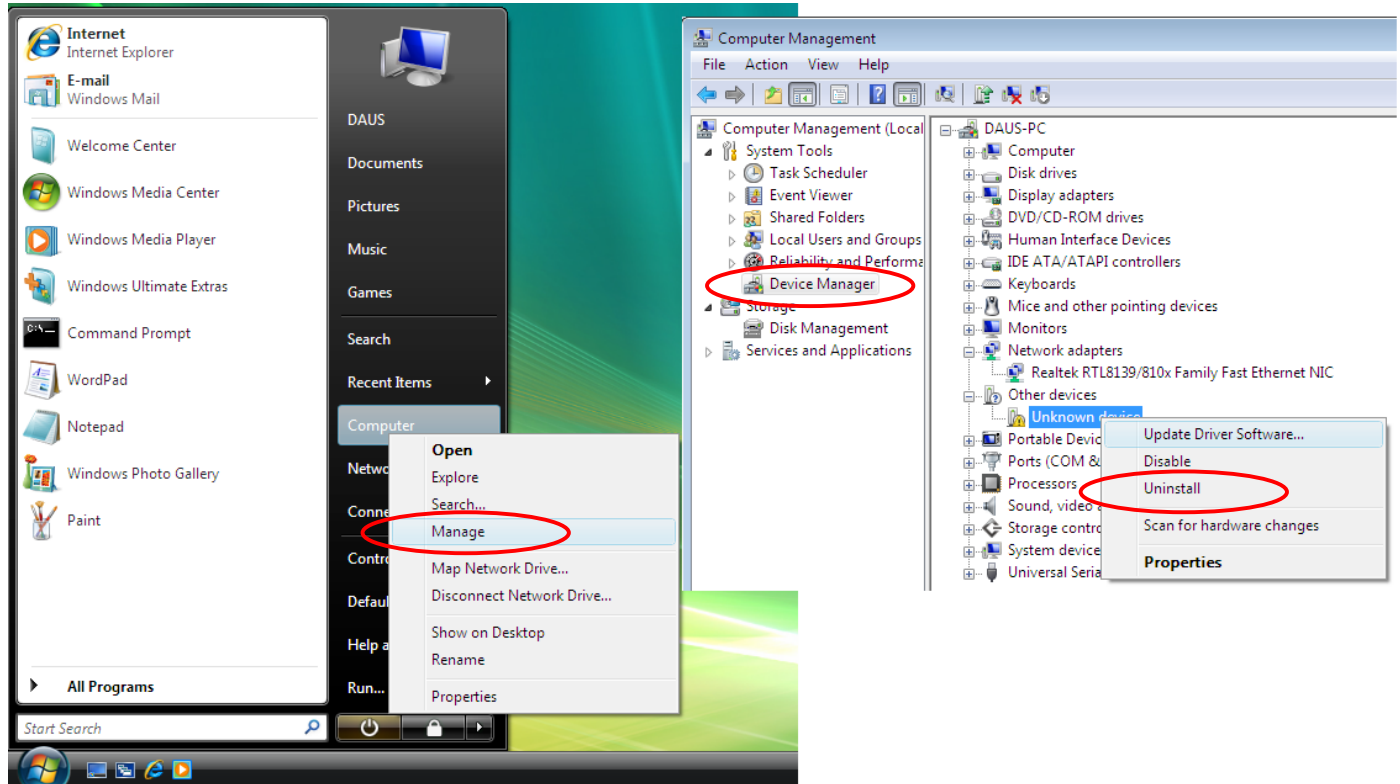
Internet
Internet Explorer
E-mail
Windows Mail
Welcome Center
Windows Media Center
Windows Media Player
Windows Ultimate Extras
Command Prompt
WordPad
Notepad
Windows Photo Gallery
Paint
All Programs
Start Search

DAUS
Documents
Pictures
Music
Games
Search
Recent Items
Computer
Netwo
Conne
Contro
Defaul
Help a
Run...

Open
Explore
Search...
Manage
Map Network Drive...
Disconnect Network Drive...
Show on Desktop
Rename
Properties

Computer Management
File Action View Help
Computer Management (Local
System Tools
Task Scheduler
Event Viewer
Shared Folders
Local Users and Groups
Reliability and Performa
Device Manager
Storage
Disk Management
Services and Applications

DAUS-PC
Computer
Disk drives
Display adapters
DVD/CD-ROM drives
Human Interface Devices
IDE ATA/ATAPI controllers
Keyboards
Mice and other pointing devices
Monitors
Network adapters
Realtek RTL8139/810x Family Fast Ethernet NIC
Other devices
Unknown device
Portable Devic
Ports (COM &
Processors
Sound, video
Storage contro
System device
Universal Seria

Update Driver Software...
Disable
Uninstall
Scan for hardware changes
Properties